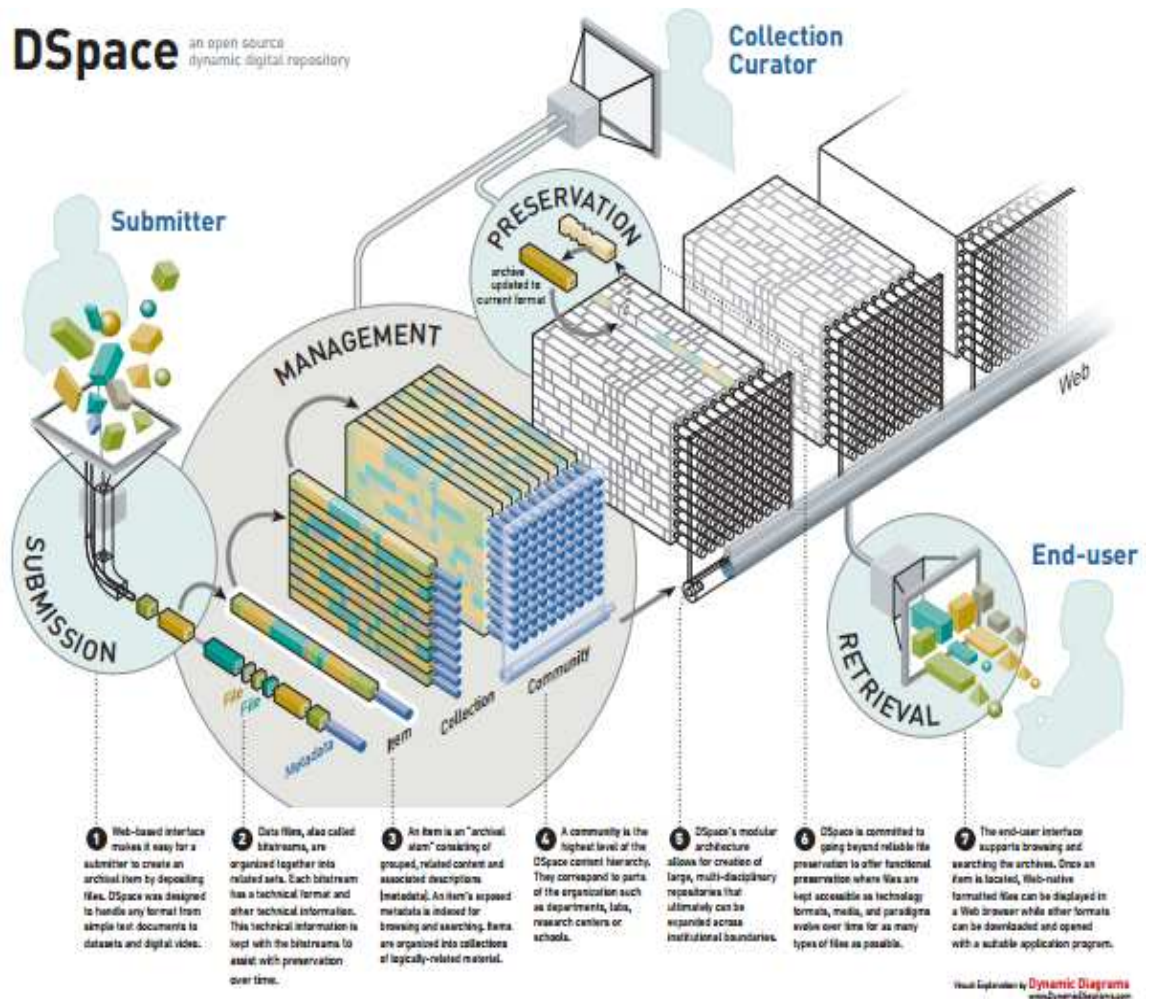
DSpace an open source dynamic digital repository

Collection Curator

Submitter

PRESERVATION

archive updated to current format

MANAGEMENT

Web

SUBMISSION

End-user

RETRIEVAL

File

File

Metadata

Item

Collection

Community

1 Web-based interface makes it easy for a submitter to create an archival item by depositing files. DSpace was designed to handle any format from simple text documents to datasets and digital video.

2 Data files, also called bitstreams, are organized together into related sets. Each bitstream has a technical format and other technical information. This technical information is kept with the bitstreams to assist with preservation over time.

3 An item is an "archival atom" consisting of grouped, related content and associated descriptions (metadata). An item's exposed metadata is indexed for browsing and searching. Items are organized into collections of logically-related material.

4 A community is the highest level of the DSpace content hierarchy. They correspond to parts of the organization such as departments, labs, research centers or schools.

5 DSpace's modular architecture allows for creation of large, multi-disciplinary repositories that ultimately can be expanded across institutional boundaries.

6 DSpace is committed to going beyond reliable file preservation to offer functional preservation where files are kept accessible as technology formats, media, and paradigms evolve over time for as many types of files as possible.

7 The end-user interface supports browsing and searching the archives. Once an item is located, Web-native formatted files can be displayed in a Web browser while other formats can be downloaded and opened with a suitable application program.

Visual Explanation by Dynamic Diagrams www.DynamicDiagrams.com